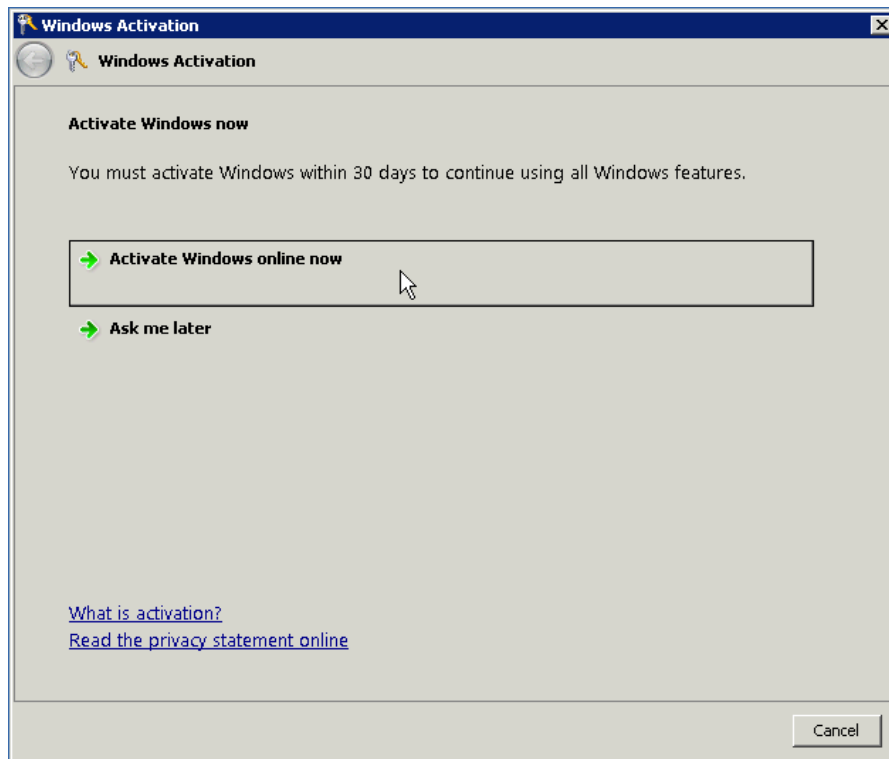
Windows Activation

Windows Activation

Activate Windows now

You must activate Windows within 30 days to continue using all Windows features.

Activate Windows online now

Ask me later

What is activation?
Read the privacy statement online

Cancel